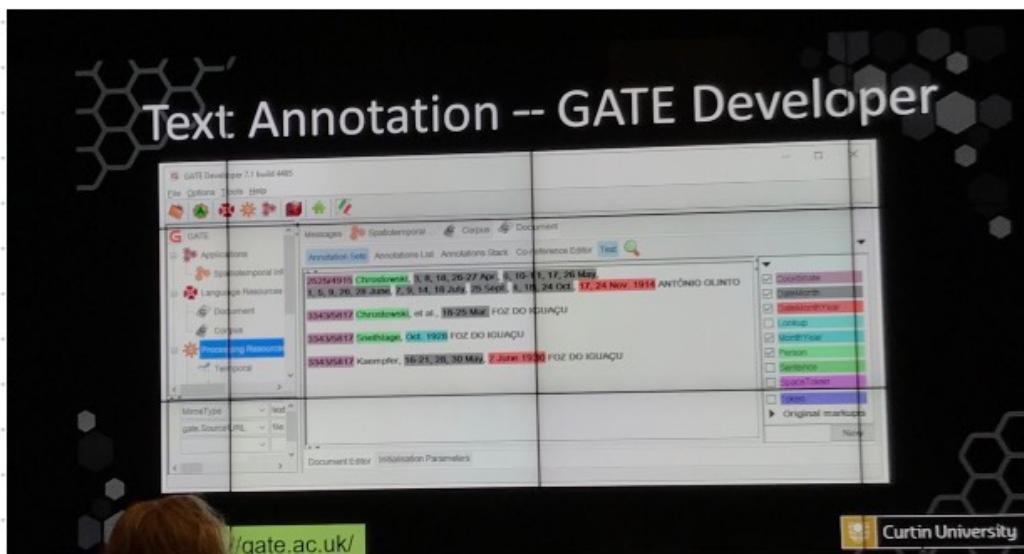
Text Annotation -- GATE Developer

GATE Developer 7.1 build 4485

File Options Tools Help

GATE

Applications

Spatiotemporal inf

Language Resources

Document

Corpus

Processing Resources

Temporal

MimeType

gate.SourceURL

Messages Spatiotemporal Corpus Document

Annotation Sets Annotations List Annotations Stack Co-reference Editor Text

2525/4915 Chrosłowski, 1, 8, 18, 26-27 Apr., 8, 10-11, 17, 26 May, 1, 5, 9, 26, 28 June, 7, 9, 14, 18 July, 25 Sept., 6, 18, 24 Oct., 17, 24 Nov. 1914 ANTÔNIO OLINTO

3343/5817 Chrosłowski, et al., 18-25 Mar. FOZ DO IGUAÇU

3343/5817 Snethlage, Oct. 1928 FOZ DO IGUAÇU

3343/5817 Kaempfer, 16-21, 28, 30 May, 2 June 1930 FOZ DO IGUAÇU

Document Editor Initialisation Parameters

DateRange
DateMonth
DateMonthYear
Lookup
MonthYear
Person
Sentence
SpaceToken
Token
Original markups

New

/gate.ac.uk/

Curtin University